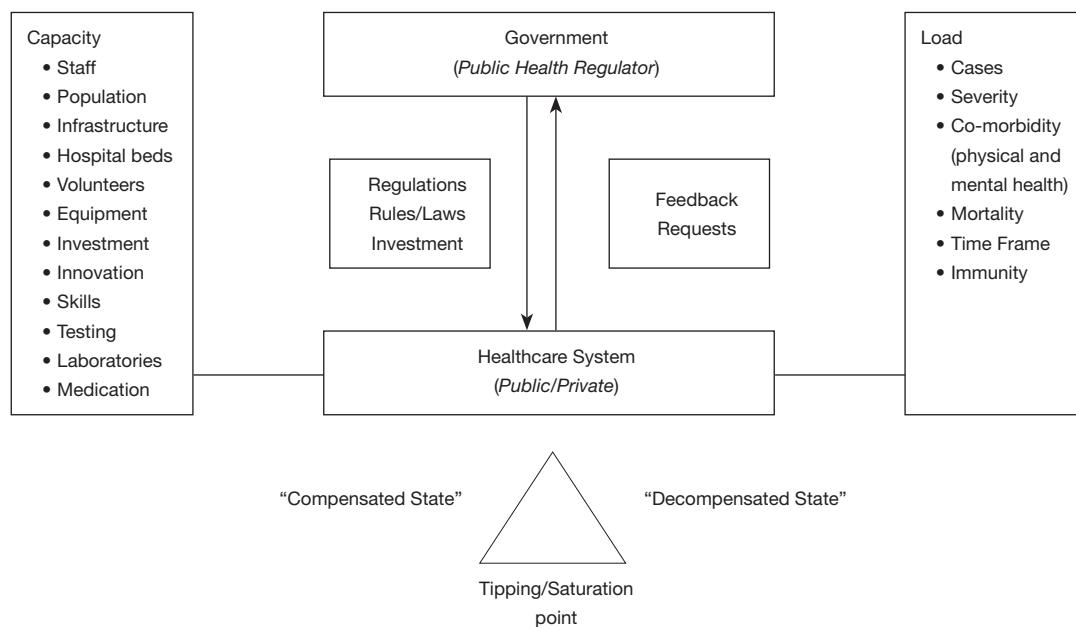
Capacity
• Staff
• Population
• Infrastructure
• Hospital beds
• Volunteers
• Equipment
• Investment
• Innovation
• Skills
• Testing
• Laboratories
• Medication

Government
(Public Health Regulator)

Regulations
Rules/Laws
Investment

Feedback
Requests

Healthcare System
(Public/Private)

Load
• Cases
• Severity
• Co-morbidity (physical and mental health)
• Mortality
• Time Frame
• Immunity

"Compensated State"

"Decompensated State"

Tipping/Saturation point